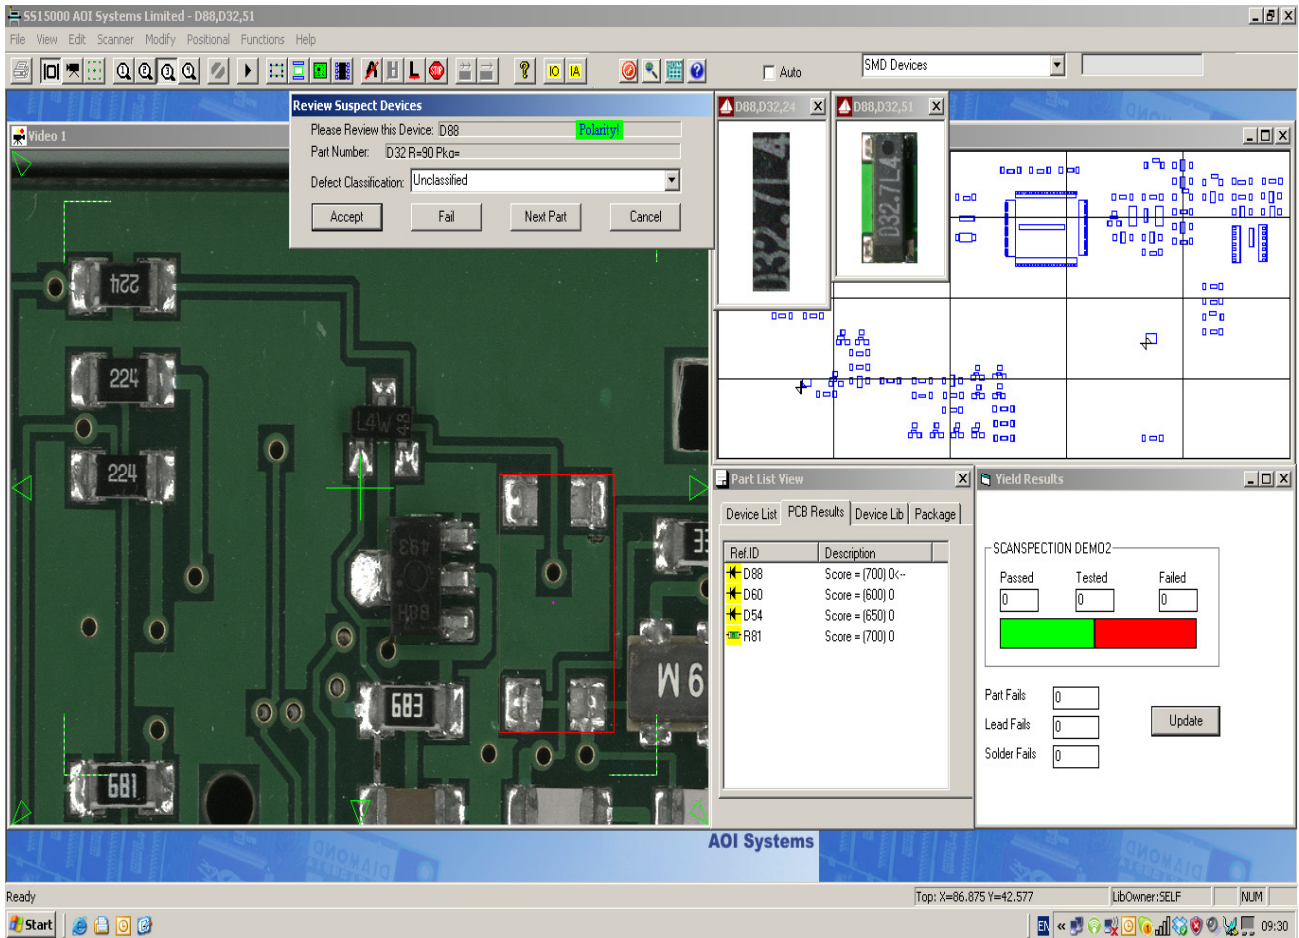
SS15000 AOI Systems Limited - D88,D32,51

File View Edit Scanner Modify Positional Functions Help

Auto

SMD Devices

Review Suspect Devices

Please Review this Device: D88 Polarity!

Part Number: D32 R=90 Pkg=

Defect Classification: Unclassified

Accept Fail Next Part Cancel

D88,D32,24

D88,D32,51

Video 1

224 224 224

L4W

493

683

681

W6

Part List View

Device List PCB Results Device Lib Package

| Ref.ID | Description |
|---|---|
| D88 | Score = (700) 0<-- |
| D60 | Score = (600) 0 |
| D54 | Score = (650) 0 |
| R81 | Score = (700) 0 |

Yield Results

SCANSPECTION DEMO2

Passed 0 Tested 0 Failed 0

Part Fails 0

Lead Fails 0

Solder Fails 0

Update

AOI Systems

Ready

Top: X=86.875 Y=42.577

LibOwner:SELF

NUM

Start

EN

09:30